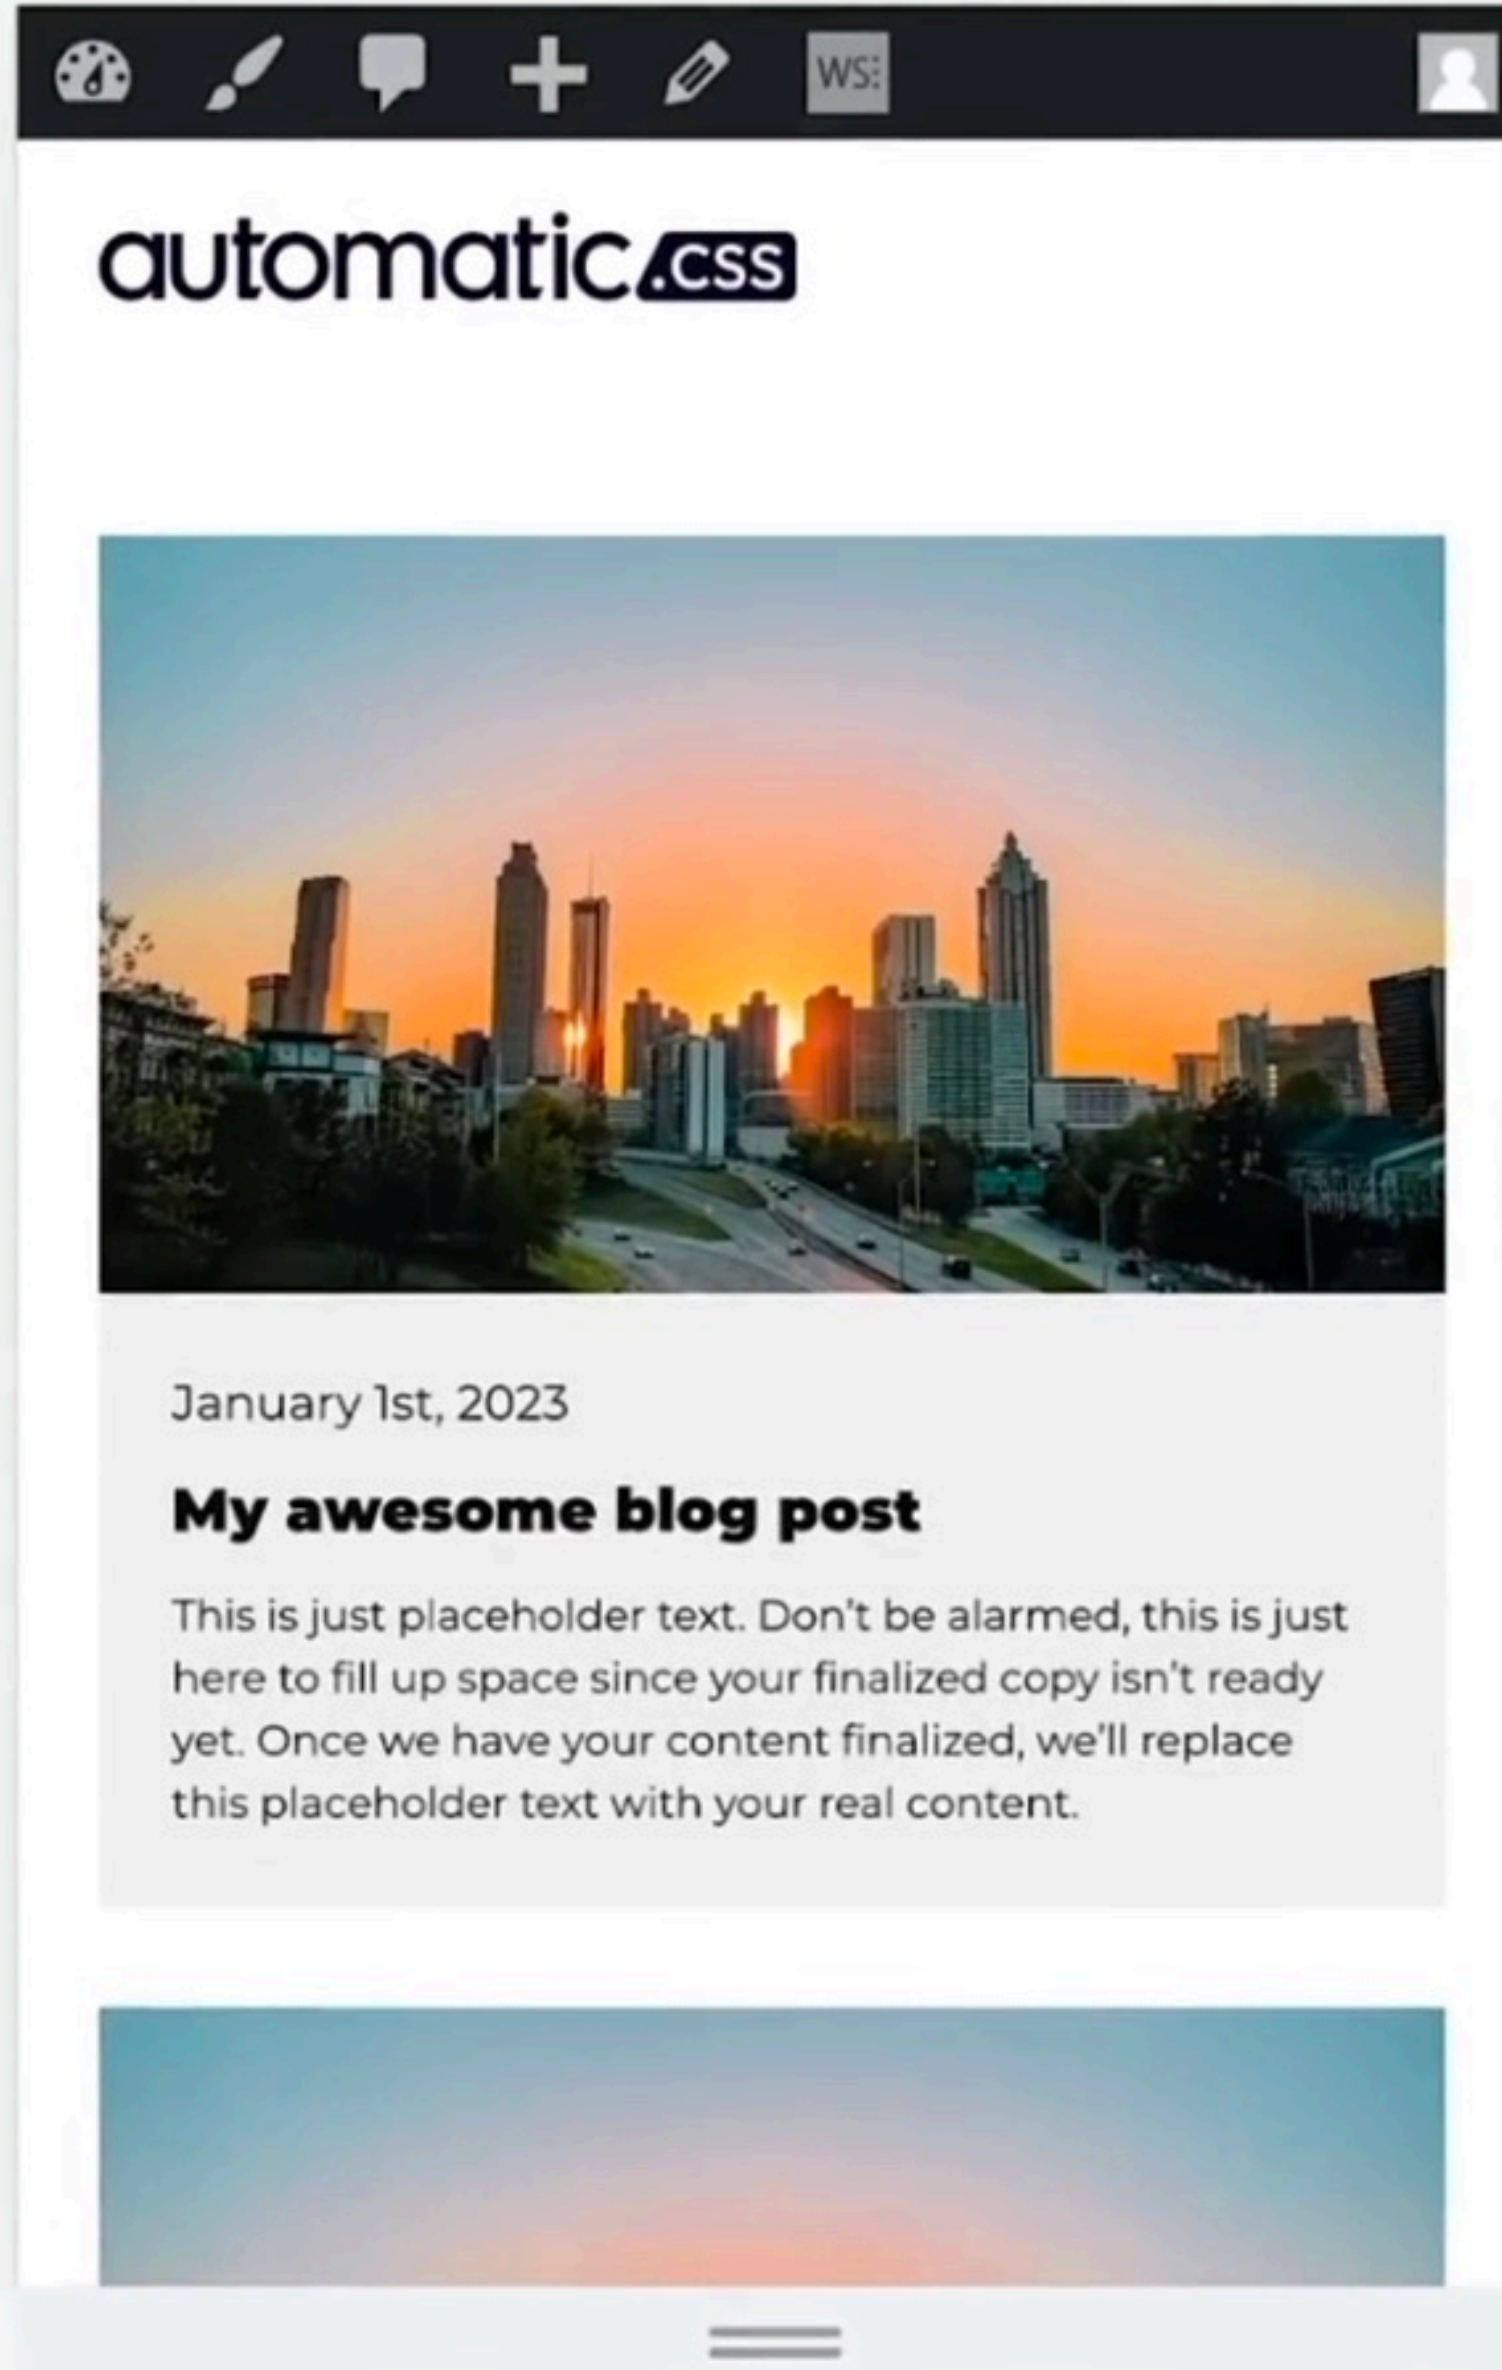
WS:

automatic.css

January 1st, 2023

My awesome blog post

This is just placeholder text. Don't be alarmed, this is just here to fill up space since your finalized copy isn't ready yet. Once we have your content finalized, we'll replace this placeholder text with your real content.